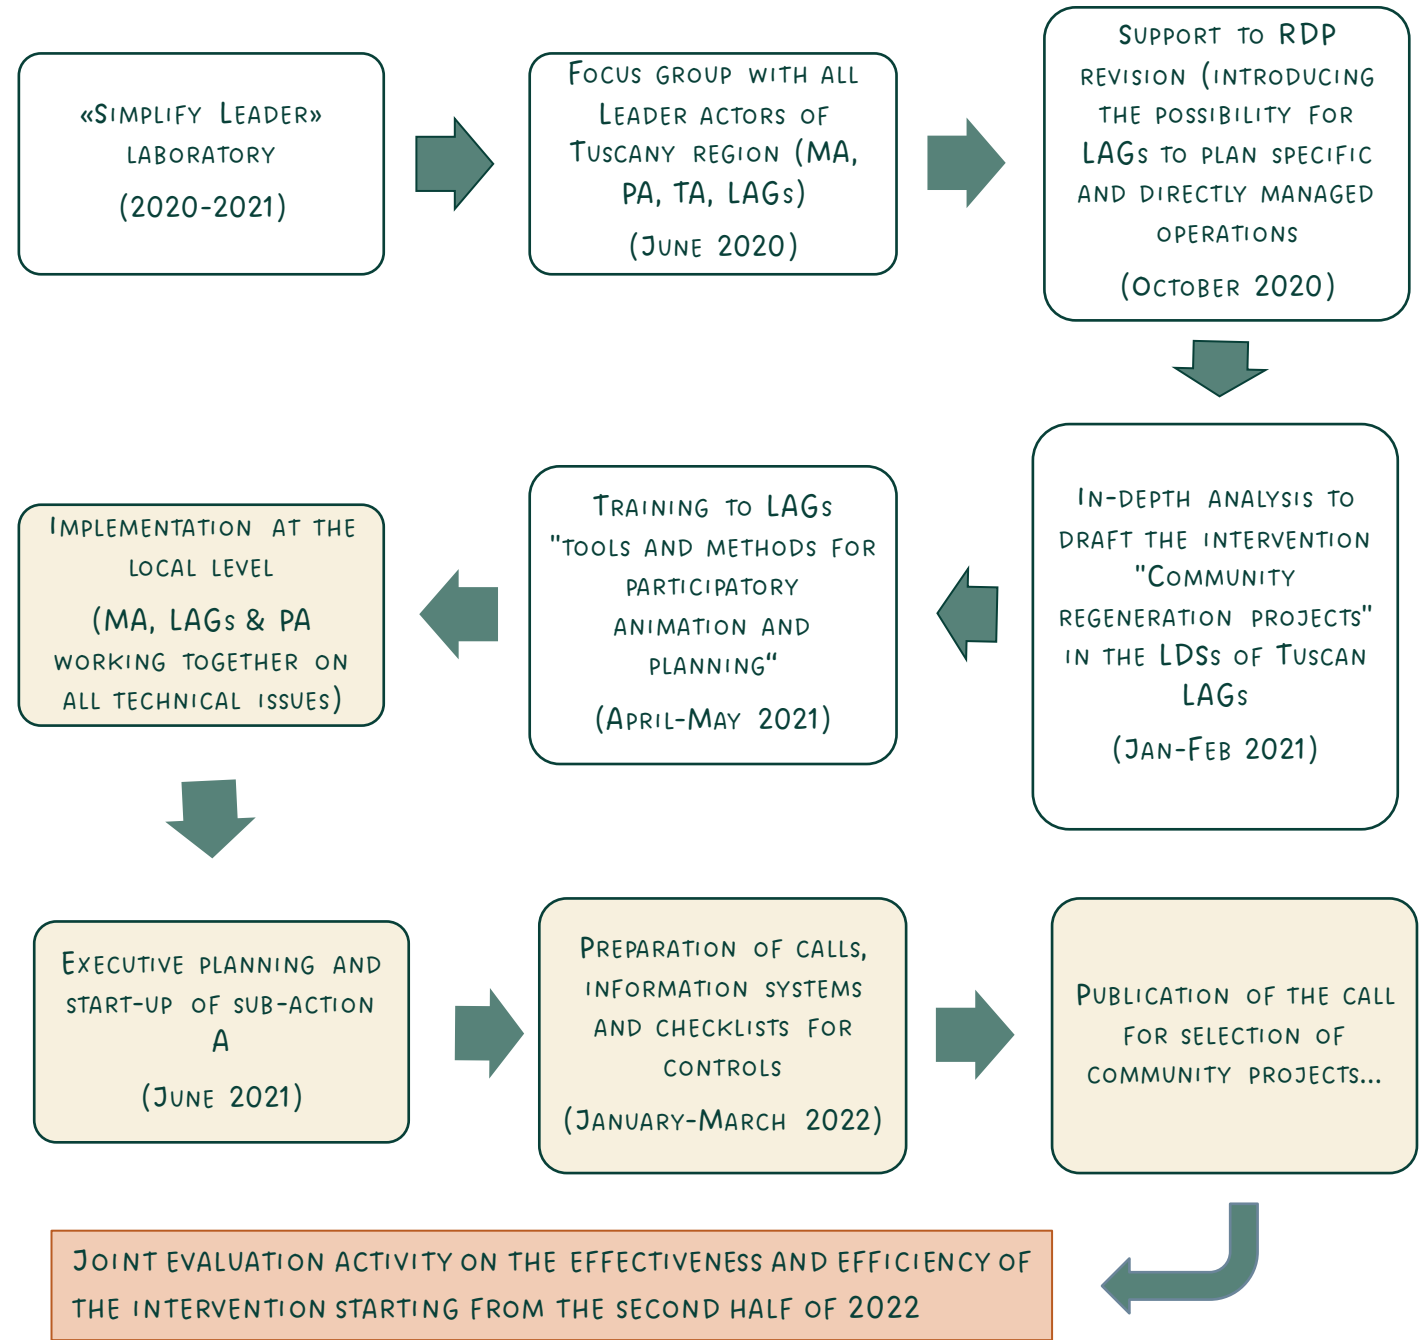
«Simplify Leader» laboratory (2020-2021)

Focus group with all Leader actors of Tuscany region (MA, PA, TA, LAGs) (June 2020)

Support to RDP revision (introducing the possibility for LAGs to plan specific and directly managed operations (October 2020)

In-depth analysis to draft the intervention "Community regeneration projects" in the LDSs of Tuscan LAGs (Jan-Feb 2021)

Training to LAGs "Tools and methods for participatory animation and planning" (April-May 2021)

Implementation at the local level (MA, LAGs & PA working together on all technical issues)

Executive planning and start-up of sub-action A (June 2021)

Preparation of calls, information systems and checklists for controls (January-March 2022)

Publication of the call for selection of community projects...

Joint evaluation activity on the effectiveness and efficiency of the intervention starting from the second half of 2022